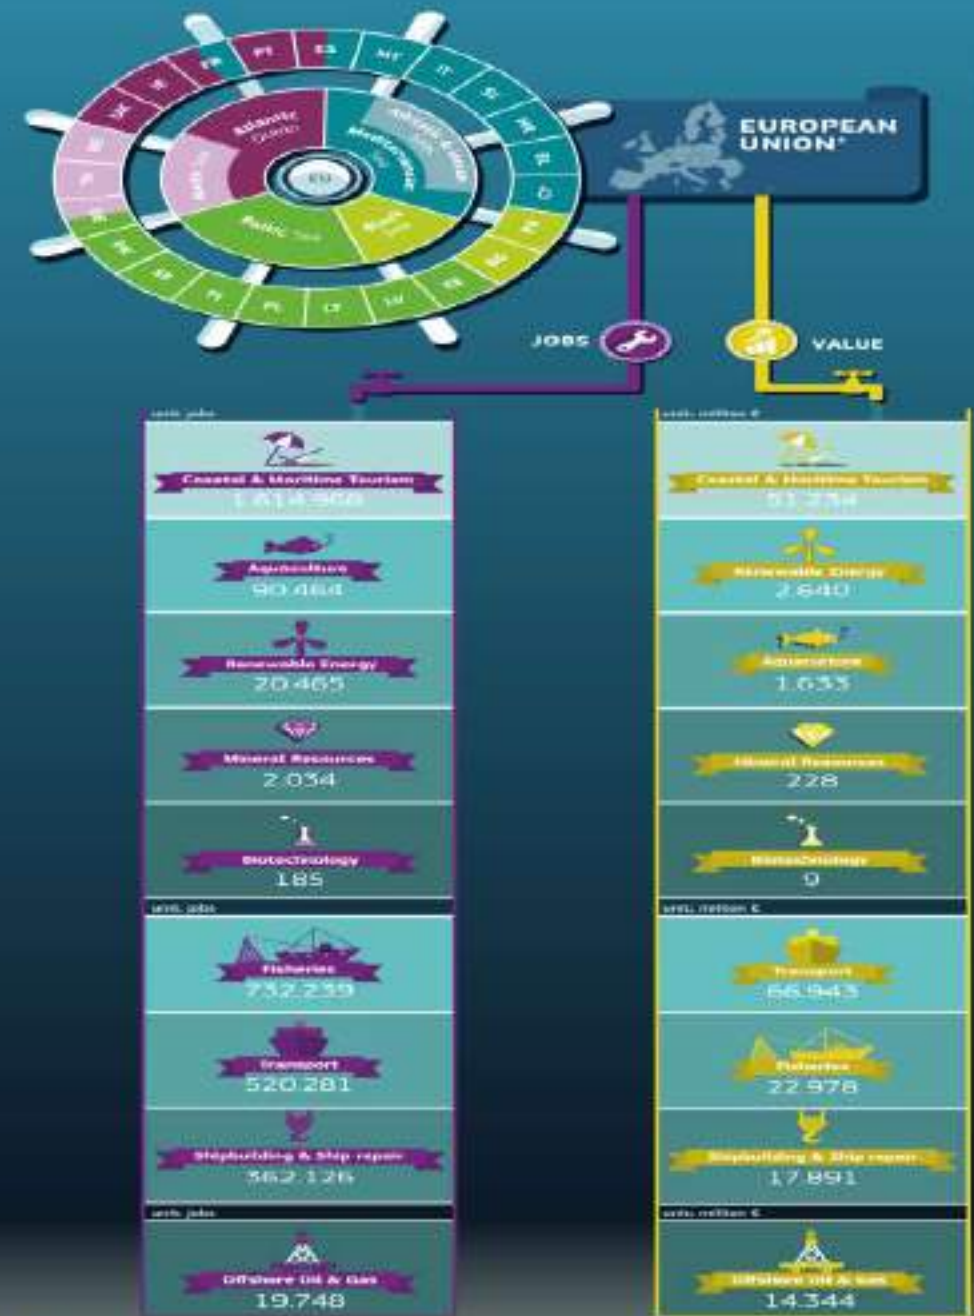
PT
ES
MT
Atlantic Ocean
Mediterranean Sea
Adriatic-Ionian Sea
North Sea
Baltic Sea
Black Sea
EU
EUROPEAN UNION*

JOBS
VALUE

unit: jobs
Coastal & Maritime Tourism
1.814.968
Aquaculture
90.464
Renewable Energy
20.465
Mineral Resources
2.034
Biotechnology
185
unit: jobs
Fisheries
732.239
Transport
520.281
Shipbuilding & Ship repair
362.126
unit: jobs
Offshore Oil & Gas
19.748

unit: million €
Coastal & Maritime Tourism
51.234
Renewable Energy
2.640
Aquaculture
1.633
Mineral Resources
228
Biotechnology
9
unit: million €
Transport
66.943
Fisheries
22.978
Shipbuilding & Ship repair
17.891
unit: million €
Offshore Oil & Gas
14.344